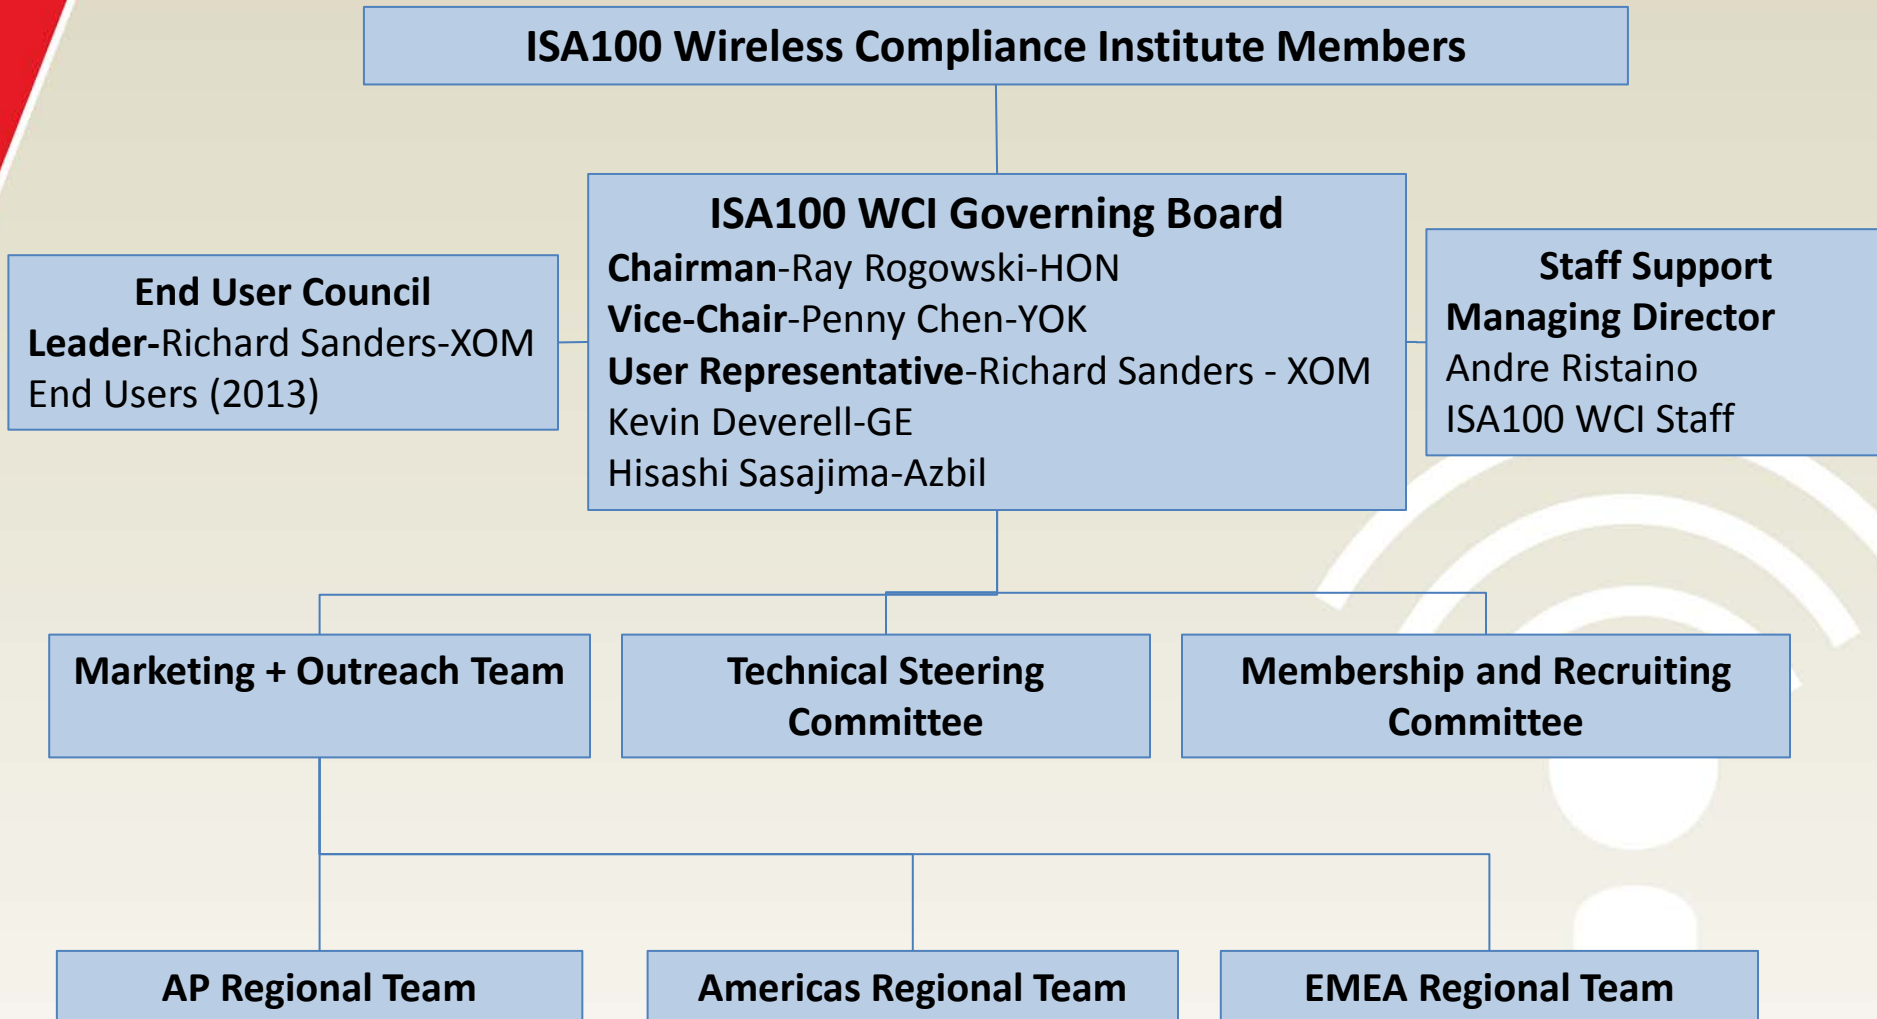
ISA100 Wireless Compliance Institute Members

ISA100 WCI Governing Board
Chairman-Ray Rogowski-HON
Vice-Chair-Penny Chen-YOK
User Representative-Richard Sanders - XOM
Kevin Deverell-GE
Hisashi Sasajima-Azbil

End User Council
Leader-Richard Sanders-XOM
End Users (2013)

Staff Support
Managing Director
Andre Ristaino
ISA100 WCI Staff

Marketing + Outreach Team

Technical Steering Committee

Membership and Recruiting Committee

AP Regional Team

Americas Regional Team

EMEA Regional Team